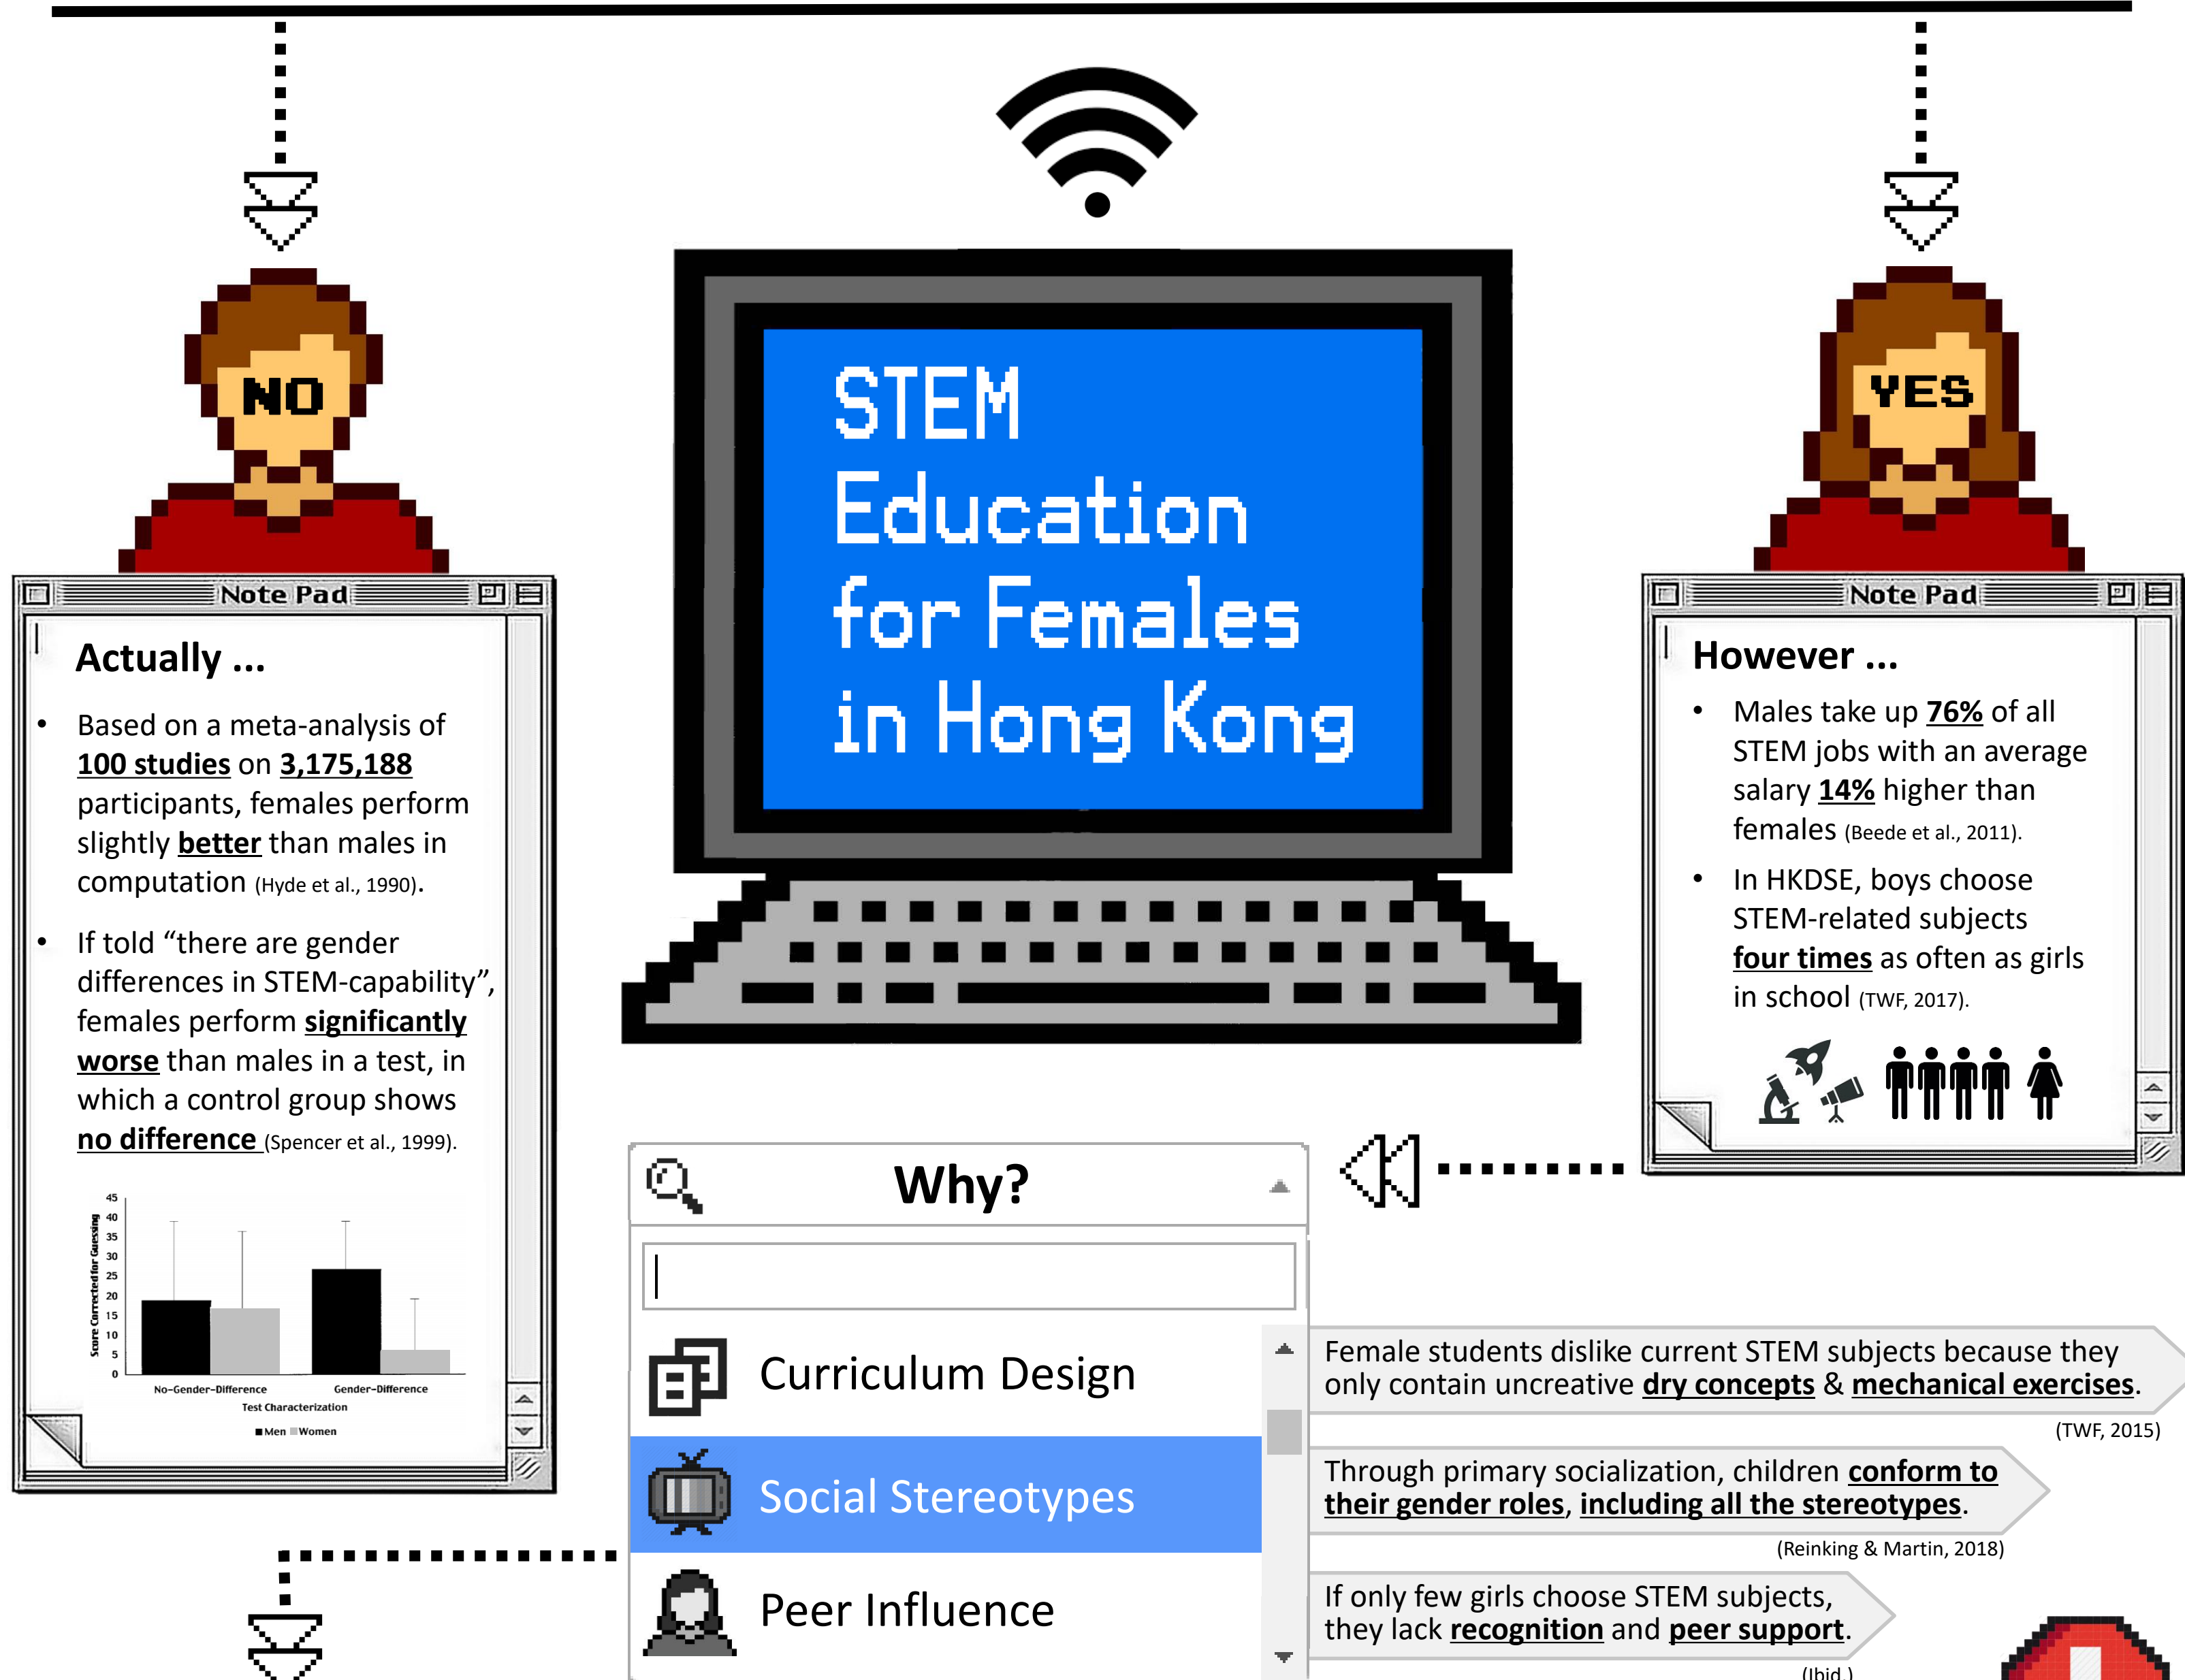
STEM Education for Females in Hong Kong

NO

Note Pad

Actually ...

• Based on a meta-analysis of 100 studies on 3,175,188 participants, females perform slightly better than males in computation (Hyde et al., 1990).

• If told "there are gender differences in STEM-capability", females perform significantly worse than males in a test, in which a control group shows no difference (Spencer et al., 1999).

| | No-Gender-Difference | Gender-Difference |
|---|---|---|
| Score Corrected for Guessing | | |

45 40 35 30 25 20 15 10 5 0

Test Characterization

■ Men ■ Women

YES

Note Pad

However ...

• Males take up 76% of all STEM jobs with an average salary 14% higher than females (Beede et al., 2011).

• In HKDSE, boys choose STEM-related subjects four times as often as girls in school (TWF, 2017).

Why?

Curriculum Design

Social Stereotypes

Peer Influence

Female students dislike current STEM subjects because they only contain uncreative dry concepts & mechanical exercises.

(TWF, 2015)

Through primary socialization, children conform to their gender roles, including all the stereotypes.

(Reinking & Martin, 2018)

If only few girls choose STEM subjects, they lack recognition and peer support.

(Ibid.)